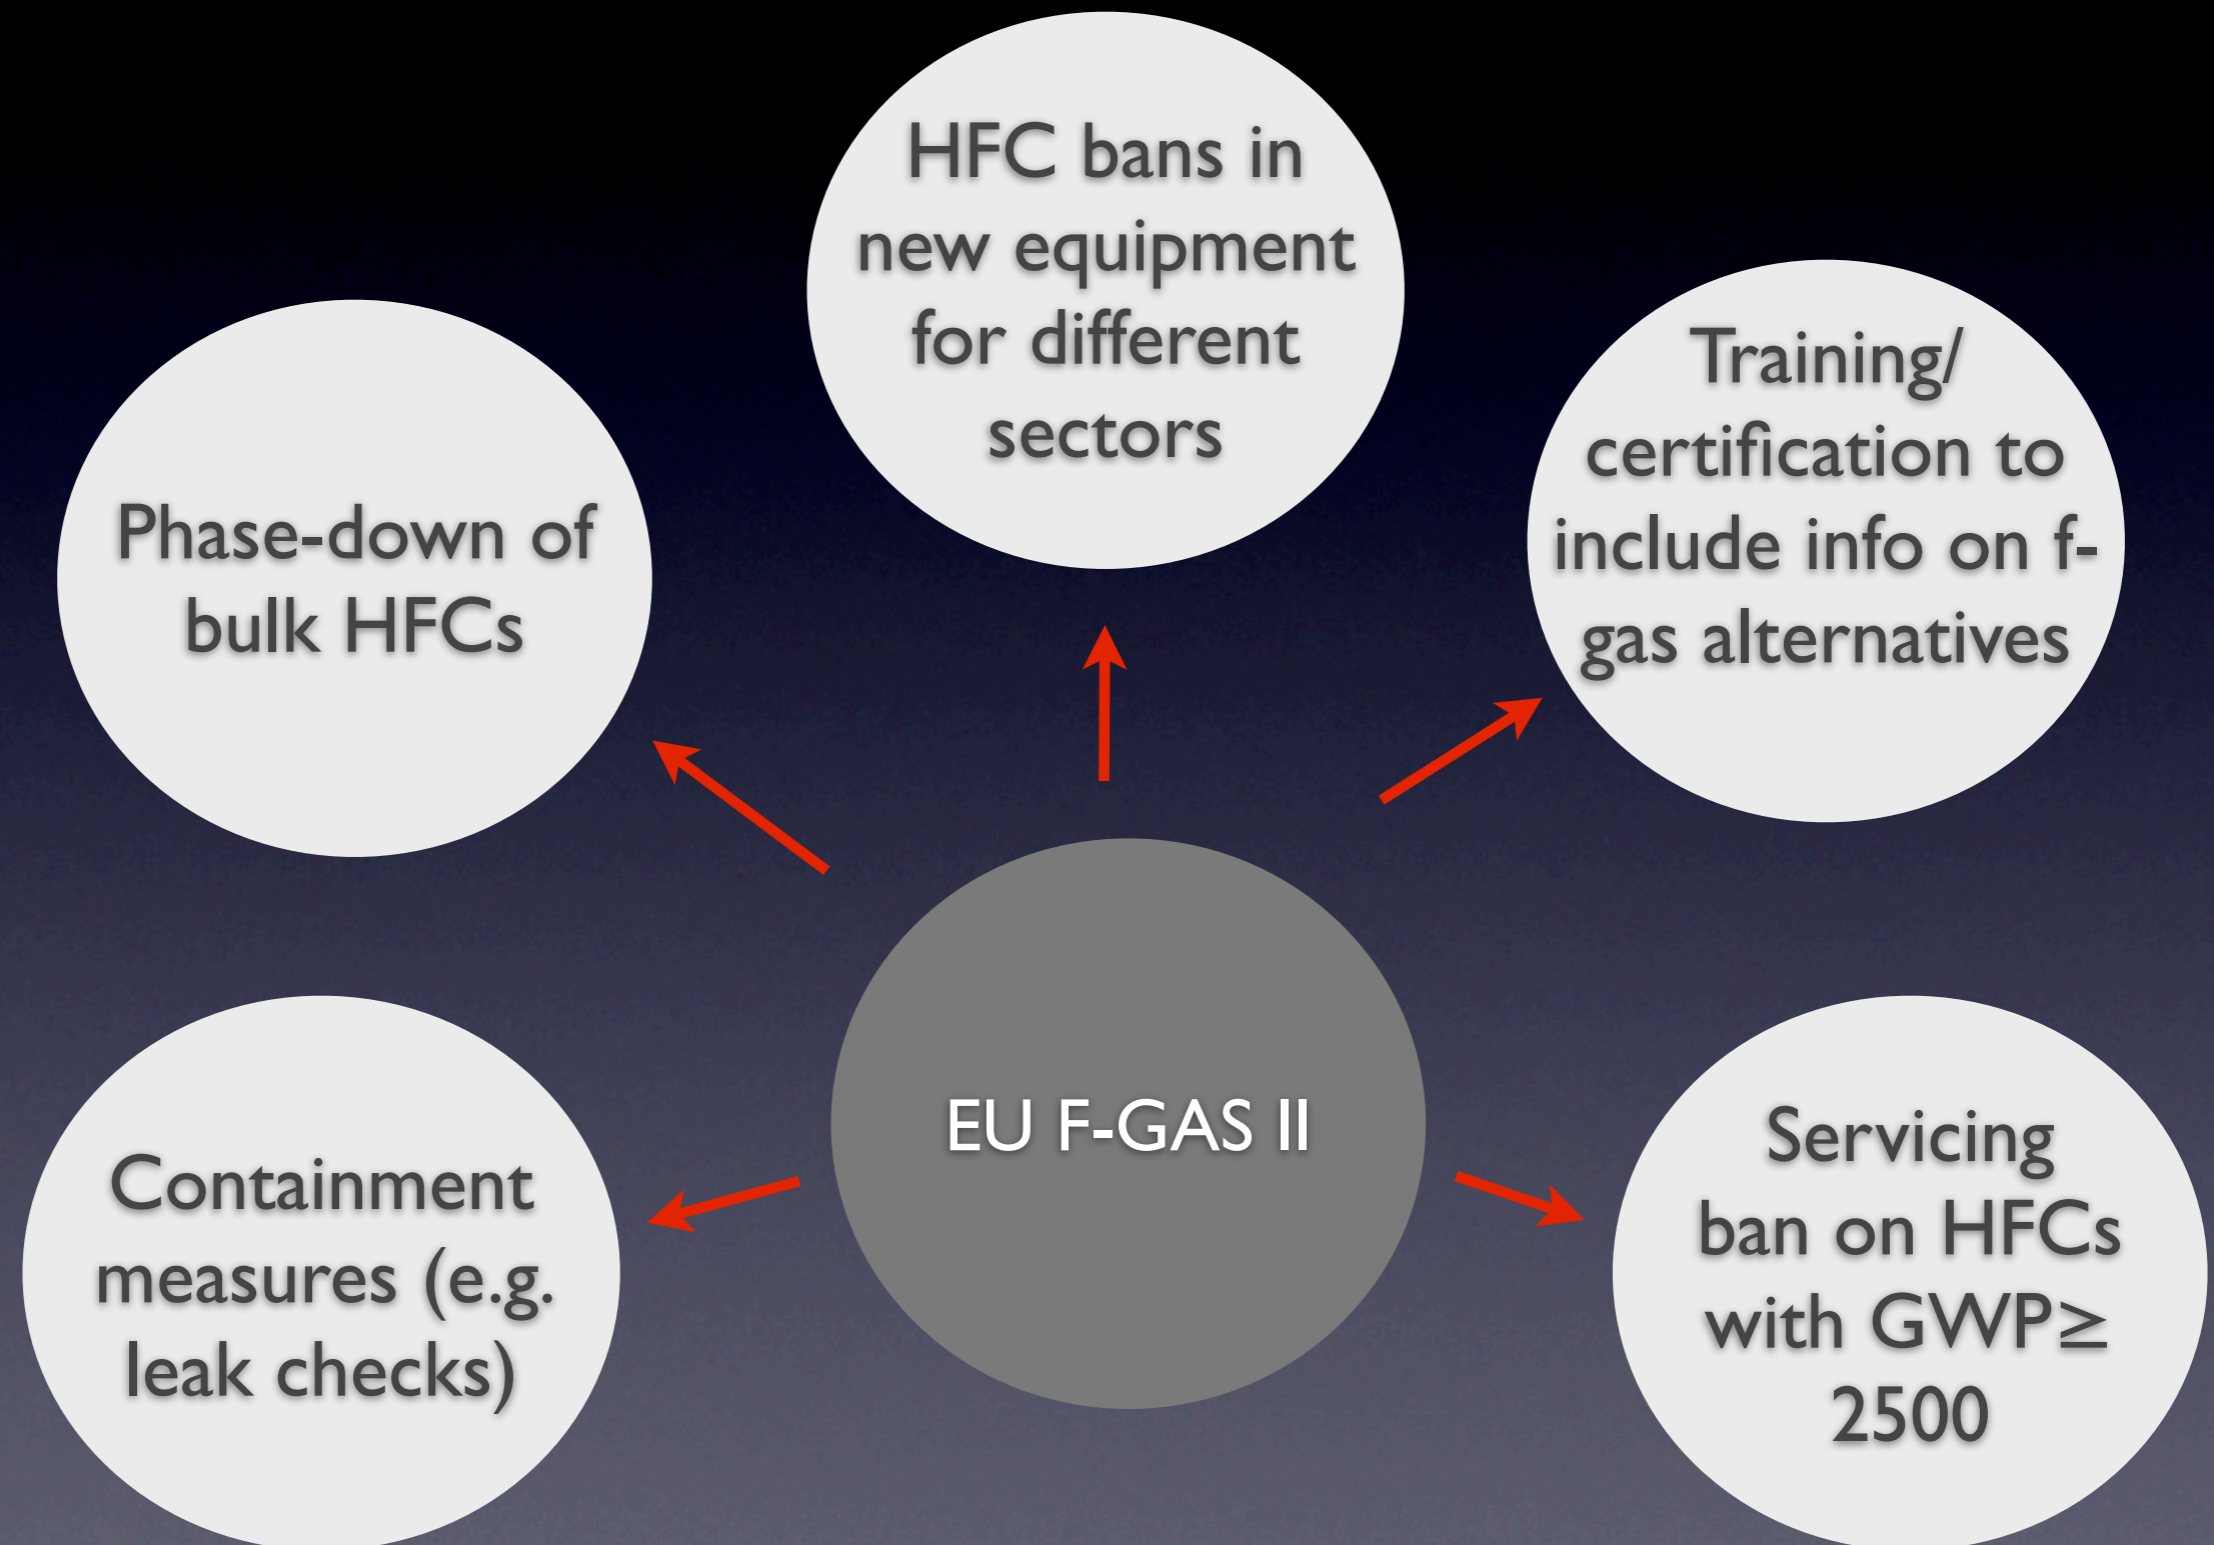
HFC bans in new equipment for different sectors

Phase-down of bulk HFCs

Training/ certification to include info on f-gas alternatives

EU F-GAS II

Containment measures (e.g. leak checks)

Servicing ban on HFCs with GWP≥ 2500